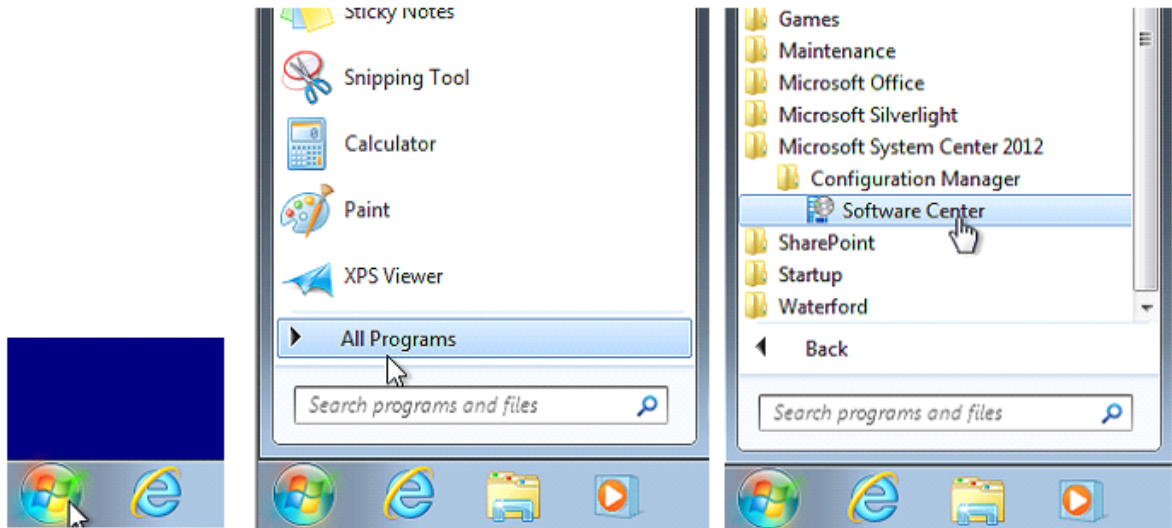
Sticky Notes

Snipping Tool

Calculator

Paint

XPS Viewer

All Programs

Search programs and files

Games
Maintenance
Microsoft Office
Microsoft Silverlight
Microsoft System Center 2012
Configuration Manager
Software Center
SharePoint
Startup
Waterford

Back

Search programs and files